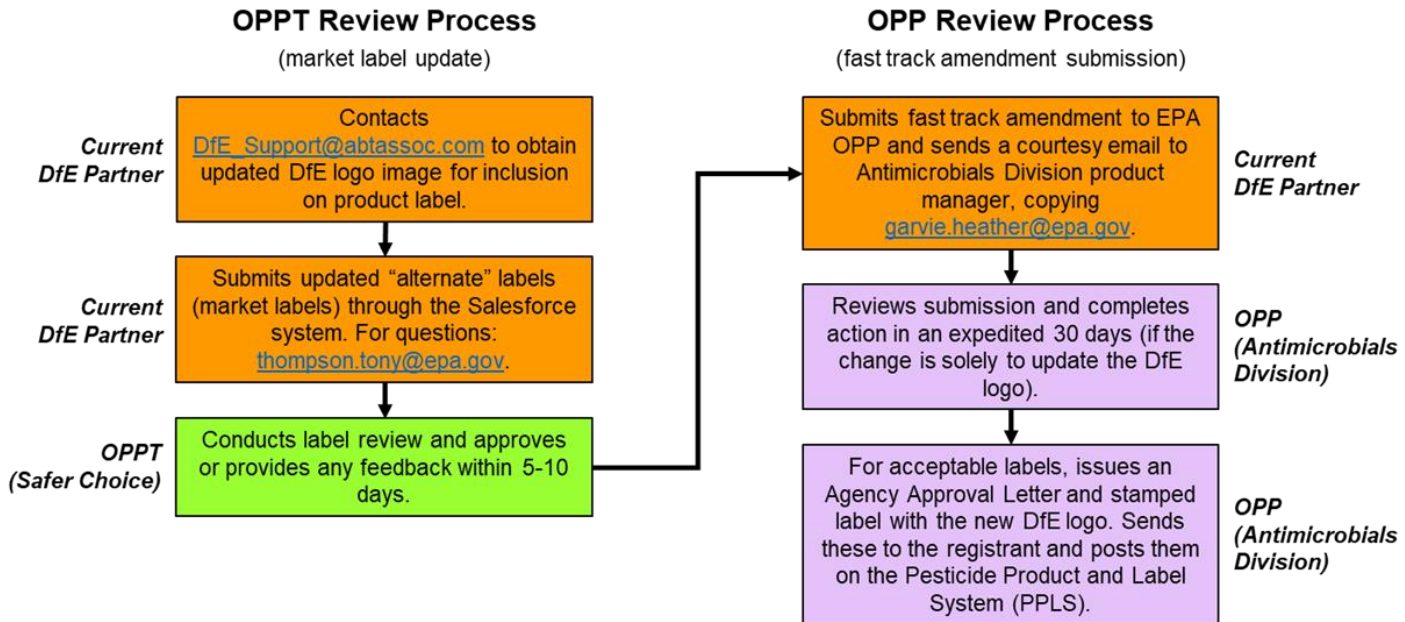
OPPT Review Process
(market label update)

Current DfE Partner

Contacts DfE_Support@abtassoc.com to obtain updated DfE logo image for inclusion on product label.

Current DfE Partner

Submits updated "alternate" labels (market labels) through the Salesforce system. For questions: thompson.tony@epa.gov.

OPPT (Safer Choice)

Conducts label review and approves or provides any feedback within 5-10 days.

OPP Review Process
(fast track amendment submission)

Submits fast track amendment to EPA OPP and sends a courtesy email to Antimicrobials Division product manager, copying garvie.heather@epa.gov.

Current DfE Partner

Reviews submission and completes action in an expedited 30 days (if the change is solely to update the DfE logo).

OPP (Antimicrobials Division)

For acceptable labels, issues an Agency Approval Letter and stamped label with the new DfE logo. Sends these to the registrant and posts them on the Pesticide Product and Label System (PPLS).

OPP (Antimicrobials Division)